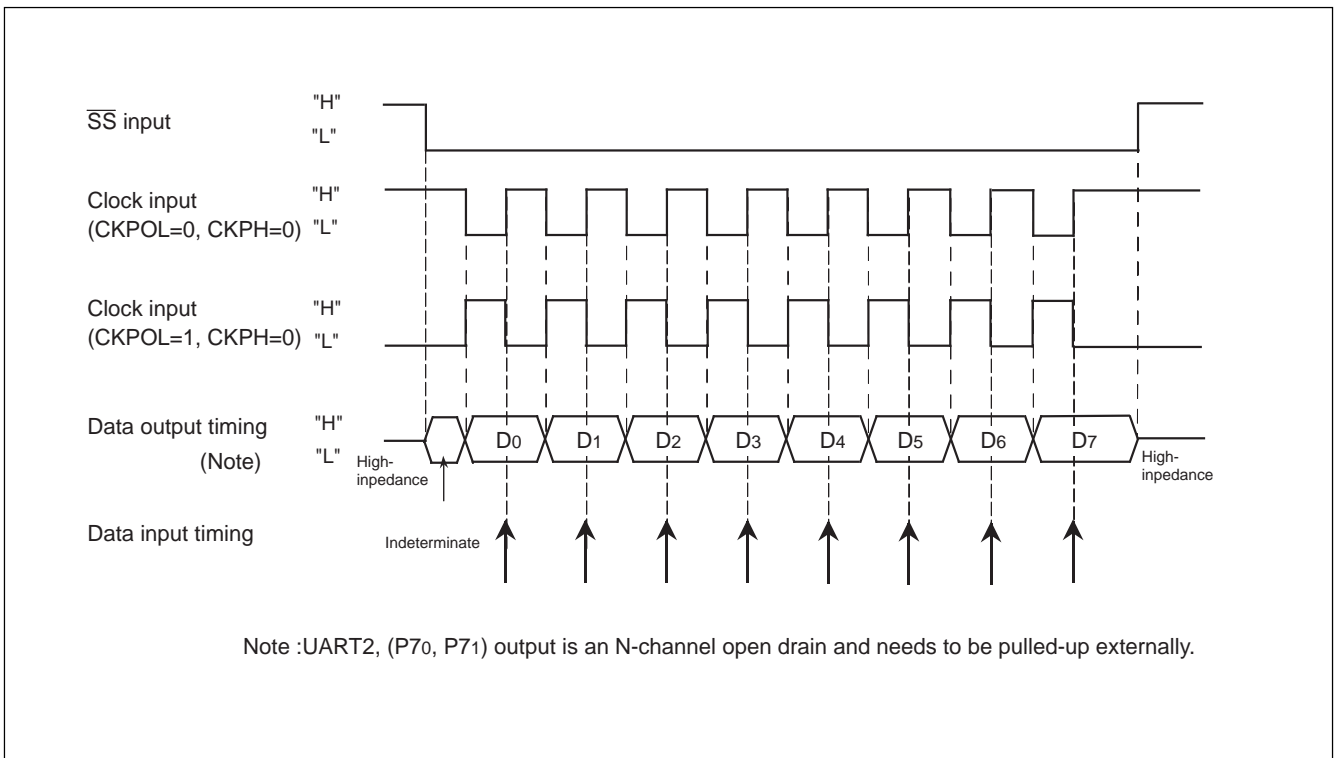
$\overline{SS}$ input "H" "L"

Clock input (CKPOL=0, CKPH=0) "H" "L"

Clock input (CKPOL=1, CKPH=0) "H" "L"

Data output timing (Note) "H" "L"

High-inpedance

$D_0$ $D_1$ $D_2$ $D_3$ $D_4$ $D_5$ $D_6$ $D_7$

High-inpedance

Data input timing

Indeterminate

Note :UART2, ($P7_0$, $P7_1$) output is an N-channel open drain and needs to be pulled-up externally.